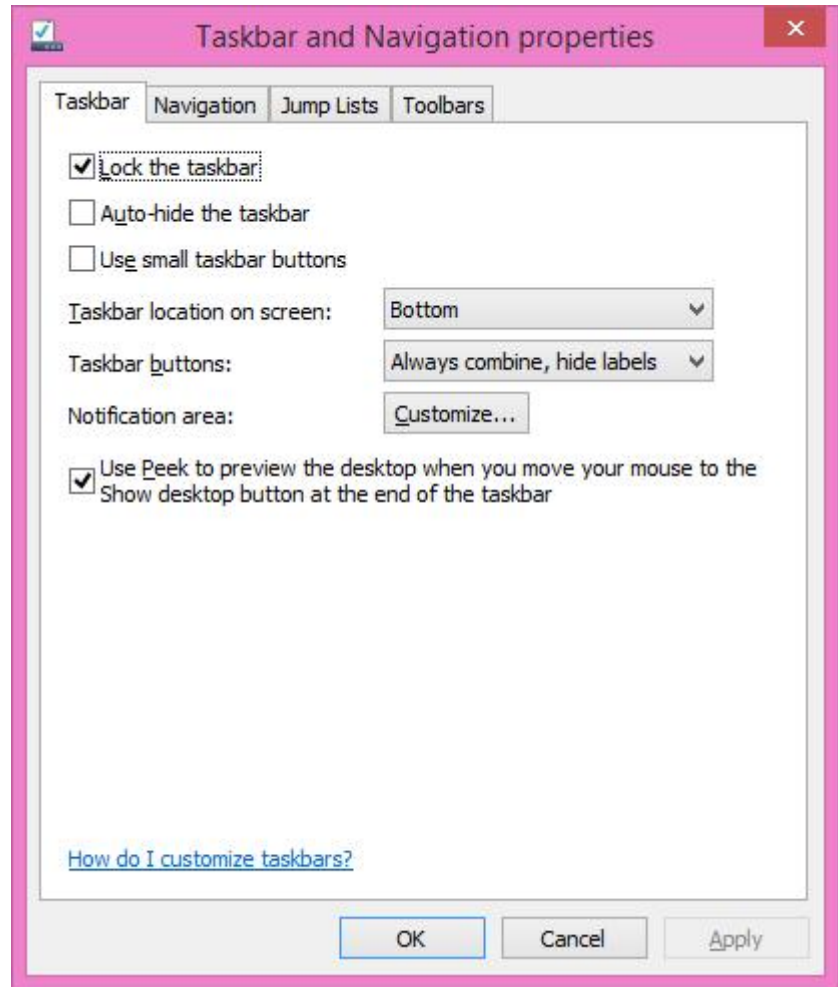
Taskbar and Navigation properties

Taskbar | Navigation | Jump Lists | Toolbars

Lock the taskbar

Auto-hide the taskbar

Use small taskbar buttons

Taskbar location on screen: Bottom

Taskbar buttons: Always combine, hide labels

Notification area: Customize...

Use Peek to preview the desktop when you move your mouse to the Show desktop button at the end of the taskbar

How do I customize taskbars?

OK Cancel Apply